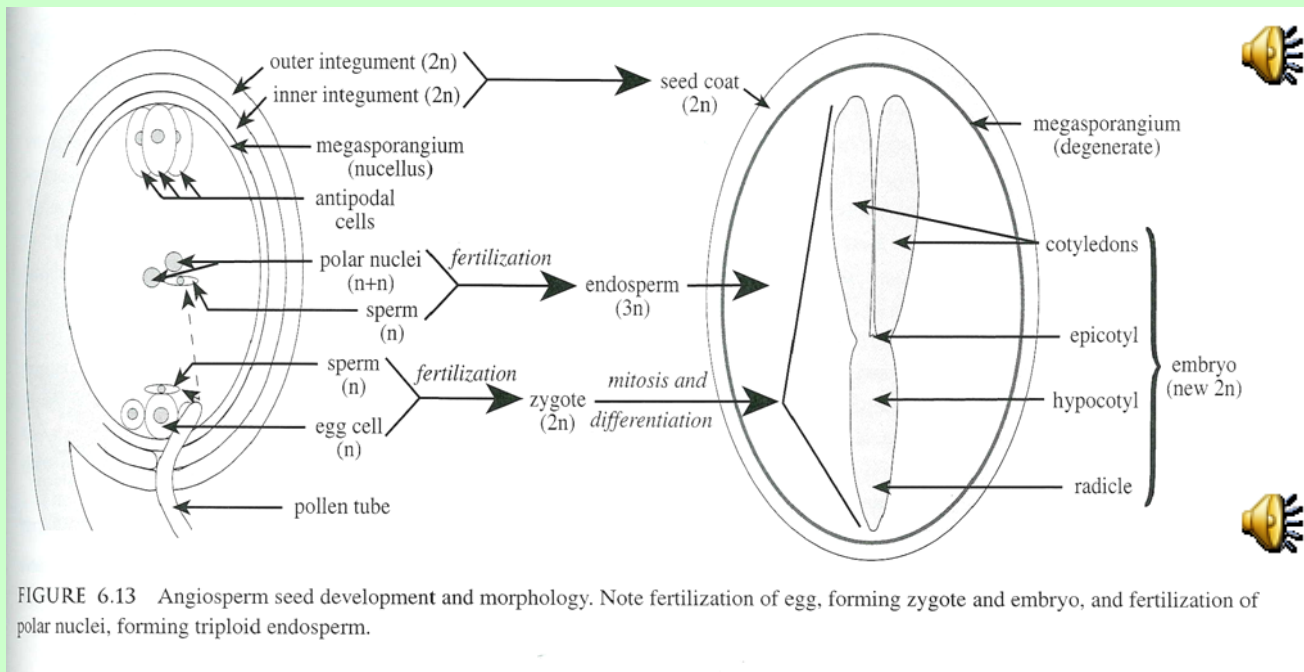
outer integument (2n)
inner integument (2n)
seed coat (2n)
megasporangium (degenerate)
megasporangium (nucellus)
antipodal cells
cotyledons
polar nuclei (n+n)
fertilization
sperm (n)
endosperm (3n)
epicotyl
sperm (n)
fertilization
zygote (2n)
mitosis and differentiation
embryo (new 2n)
egg cell (n)
hypocotyl
radicle
pollen tube

FIGURE 6.13 Angiosperm seed development and morphology. Note fertilization of egg, forming zygote and embryo, and fertilization of polar nuclei, forming triploid endosperm.